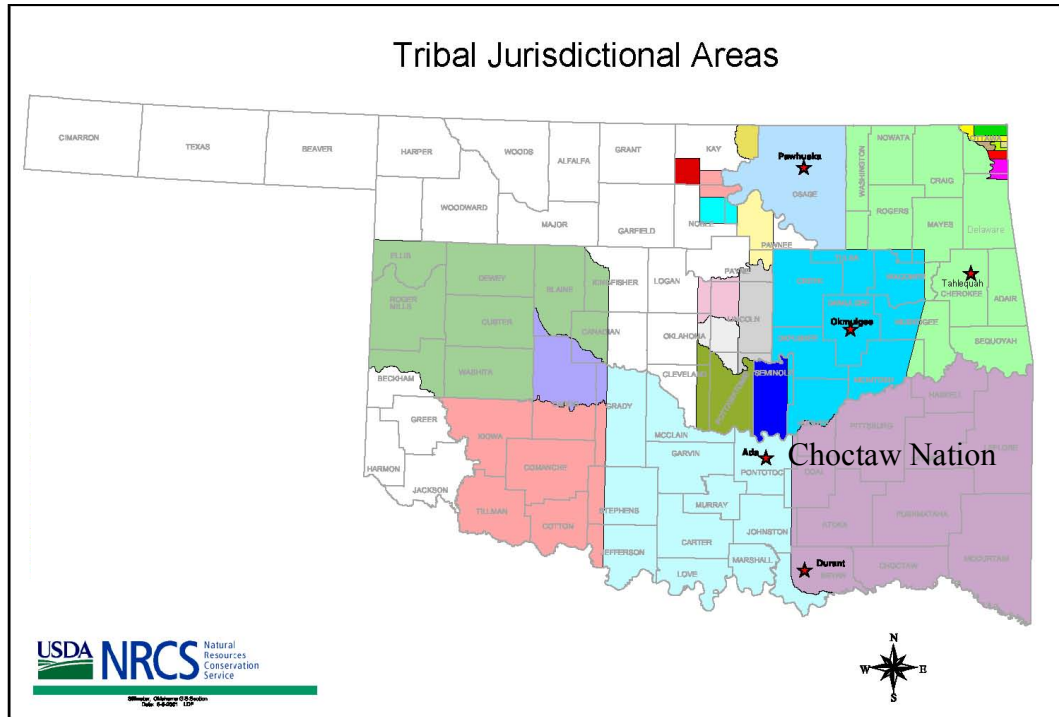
Tribal Jurisdictional Areas

CIMARRON
TEXAS
BEAVER
HARPER
WOODS
ALFALFA
GRANT
KAY
Pawhuska
OSAGE
WASHINGTON
NOWATA
CRAIG
ROGERS
MAYES
Delaware
WOODWARD
MAJOR
GARFIELD
NOBLE
PAWNEE
ELLIS
DEWEY
BLAINE
KINGFISHER
LOGAN
PAYNE
Tahlequah
CHEROKEE
ADAIR
ROGER MILLS
CUSTER
CANADIAN
OKLAHOMA
LINCOLN
Okmulgee
SEQUOYAH
BECKHAM
WASHITA
CLEVELAND
SEMINOLE
GREER
KIOWA
GRADY
MCCLAIN
PITTSBURG
HARMON
JACKSON
COMANCHE
GARVIN
Ada
PONTOTOC
Choctaw Nation
TILLMAN
COTTON
STEPHENS
MURRAY
JOHNSTON
ATOKA
PUSHMATAHA
JEFFERSON
CARTER
MARSHALL
LOVE
Durant
BRYAN
CHOCTAW
MCCURTAIN

USDA NRCS Natural Resources Conservation Service

N
W
E
S